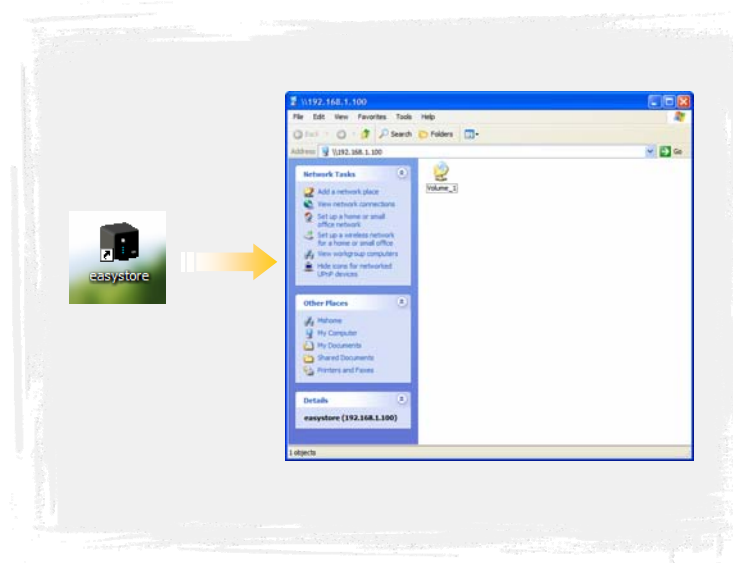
easystore

\\192.168.1.100

File Edit View Favorites Tools Help

Back Search Folders

Address \\192.168.1.100 Go

Network Tasks

Add a network place
View network connections
Set up a home or small office network
Set up a wireless network for a home or small office
View workgroup computers
Hide icons for networked UPnP devices

Other Places

Mshome
My Computer
My Documents
Shared Documents
Printers and Faxes

Details

easystore (192.168.1.100)

Volume_1

1 objects